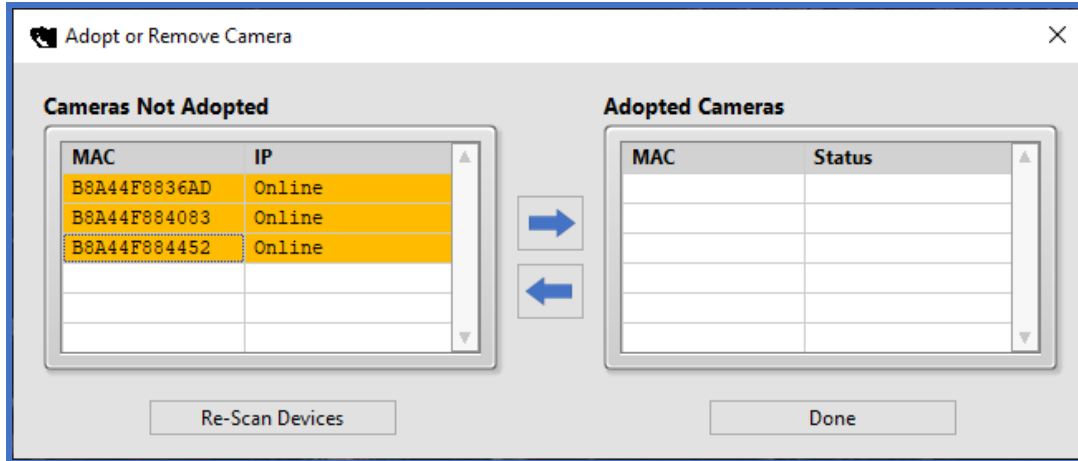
Adopt or Remove Camera

Cameras Not Adopted

| MAC | IP |
|---|---|
| B8A44F8836AD | Online |
| B8A44F884083 | Online |
| B8A44F884452 | Online |

Adopted Cameras

| MAC | Status |
|---|---|

Re-Scan Devices

Done